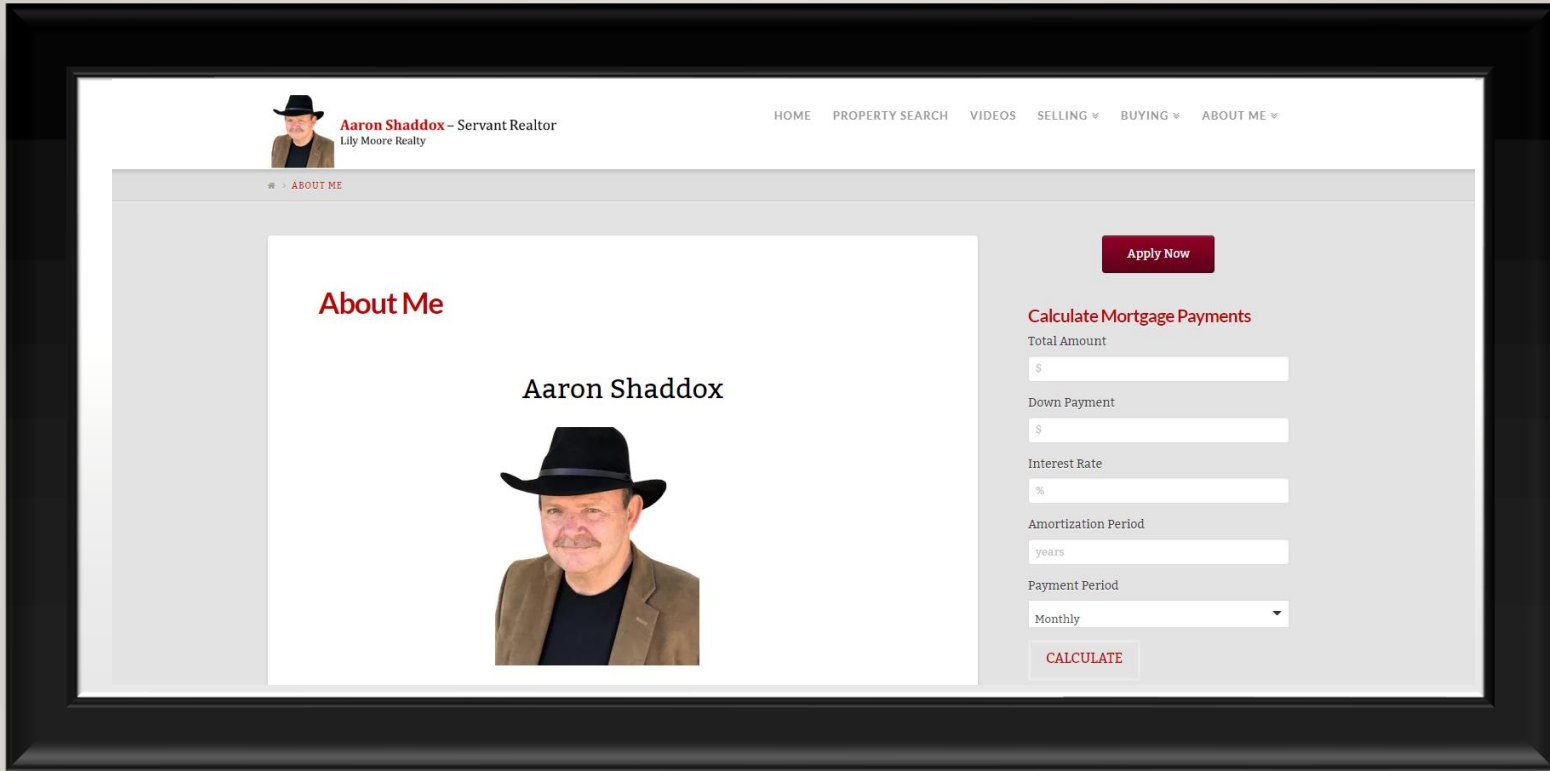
Aaron Shaddox – Servant Realtor
Lily Moore Realty

HOME PROPERTY SEARCH VIDEOS SELLING » BUYING » ABOUT ME »

> ABOUT ME

About Me

Aaron Shaddox

Apply Now

Calculate Mortgage Payments

Total Amount
$

Down Payment
$

Interest Rate
%

Amortization Period
years

Payment Period
Monthly

CALCULATE